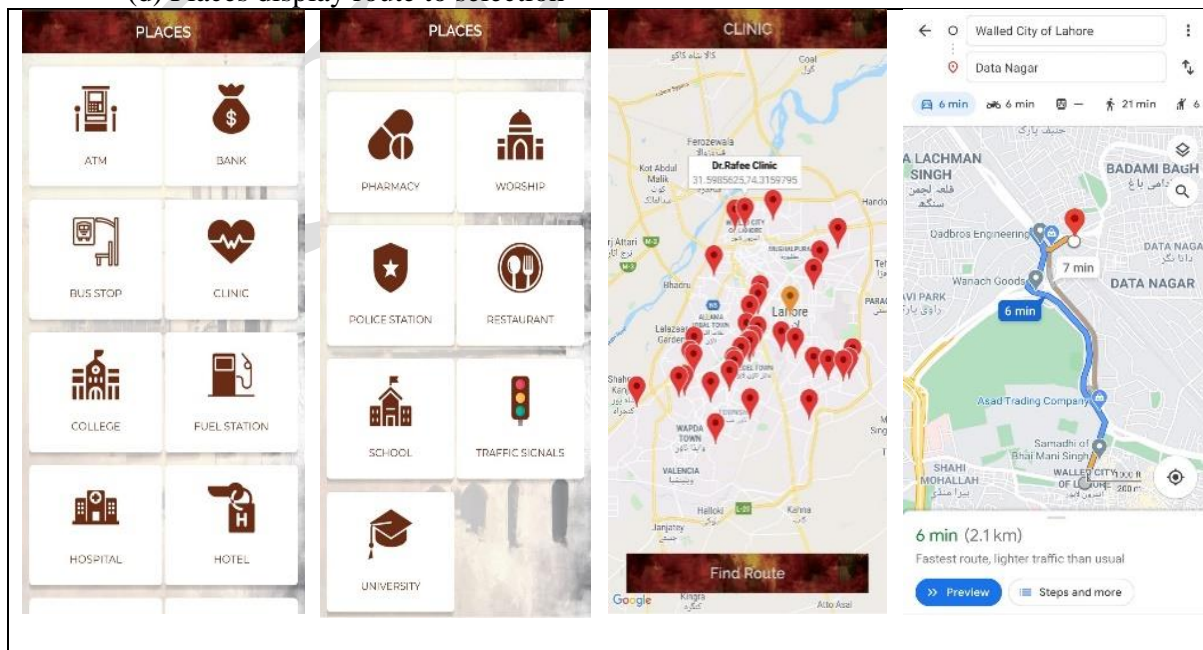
(d) Places display route to selection

PLACES

ATM

BANK

BUS STOP

CLINIC

COLLEGE

FUEL STATION

HOSPITAL

HOTEL

PLACES

PHARMACY

WORSHIP

POLICE STATION

RESTAURANT

SCHOOL

TRAFFIC SIGNALS

UNIVERSITY

CLINIC

Dr.Rafee Clinic
31.5985625,74.3159795

Ferozewala

Kot Abdul Malik

Lahore

Lalazar Garden

WAPDA TOWN

VALENCIA

Halloki

Kahna

Janjatey

Find Route

Google

Kingra

Atto Asal

Walled City of Lahore

Data Nagar

6 min

6 min

—

21 min

6

LACHMAN SINGH

BADAMI BAGH

Dadbros Engineering

DATA NAGAR

7 min

Wanach Goods

DATA NAGAR

AVI PARK

6 min

Asad Trading Company

Samadhi of Bhai Mani Singh

SHAHI MOHALLAH

WALLED CITY OF LAHORE

6 min (2.1 km)

Fastest route, lighter traffic than usual

Preview

Steps and more